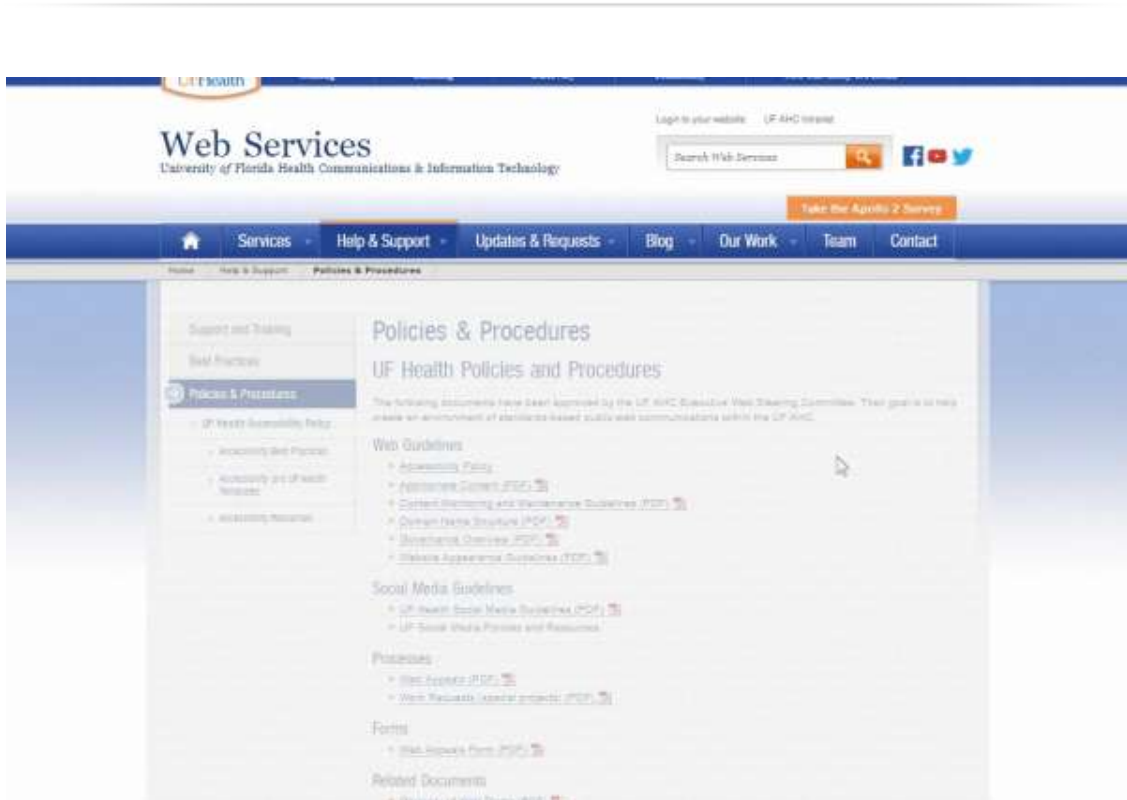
UFHealth

Log in to your website UF AHC Intranet

Web Services
University of Florida Health Communications & Information Technology

Search Web Services

Take the Apollo 2 Survey

Services Help & Support Updates & Requests Blog Our Work Team Contact

Home Help & Support Policies & Procedures

Support and Training
Best Practices
Policies & Procedures
UF Health Accessibility Policy
Accessibility Best Practices
Accessibility on UF Health Websites
Accessibility Resources

Policies & Procedures

UF Health Policies and Procedures

The following documents have been approved by the UF AHC Executive Web Steering Committee. Their goal is to help create an environment of standards-based public web communications within the UF AHC.

Web Guidelines
Accessibility Policy
Appropriate Content (PDF)
Content Monitoring and Maintenance Guidelines (PDF)
Domain Name Structure (PDF)
Governance Overview (PDF)
Website Appearance Guidelines (PDF)

Social Media Guidelines
UF Health Social Media Guidelines (PDF)
UF Social Media Policies and Resources

Processes
Web Appeals (PDF)
Work Requests (special projects) (PDF)

Forms
Web Appeals Form (PDF)

Related Documents
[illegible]